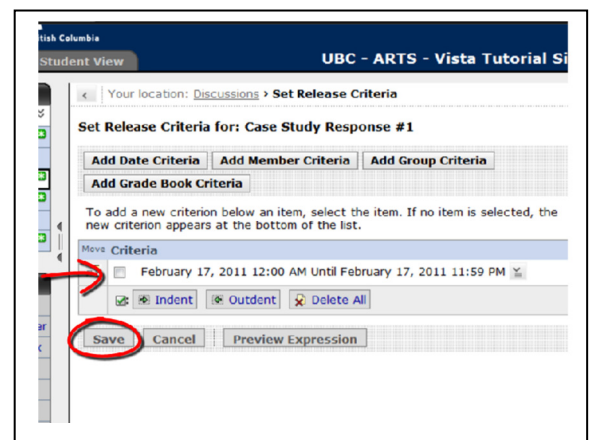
tish Columbia

Student View

UBC - ARTS - Vista Tutorial Si

Your location: Discussions › Set Release Criteria

Set Release Criteria for: Case Study Response #1

Add Date Criteria | Add Member Criteria | Add Group Criteria

Add Grade Book Criteria

To add a new criterion below an item, select the item. If no item is selected, the new criterion appears at the bottom of the list.

Move Criteria

February 17, 2011 12:00 AM Until February 17, 2011 11:59 PM

Indent | Outdent | Delete All

Save | Cancel | Preview Expression